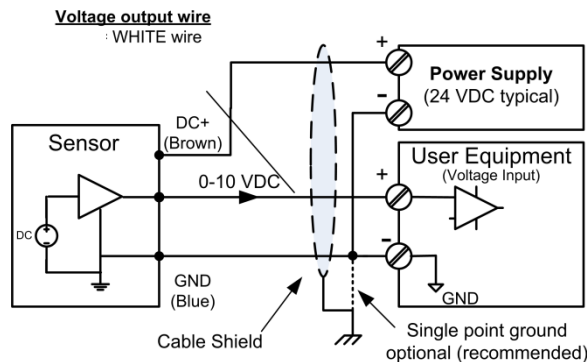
Voltage output wire
: WHITE wire

+
-
Power Supply
(24 VDC typical)

DC+
(Brown)

Sensor

User Equipment
(Voltage Input)

0-10 VDC

+
-

DC

GND
(Blue)

GND

Cable Shield

Single point ground
optional (recommended)